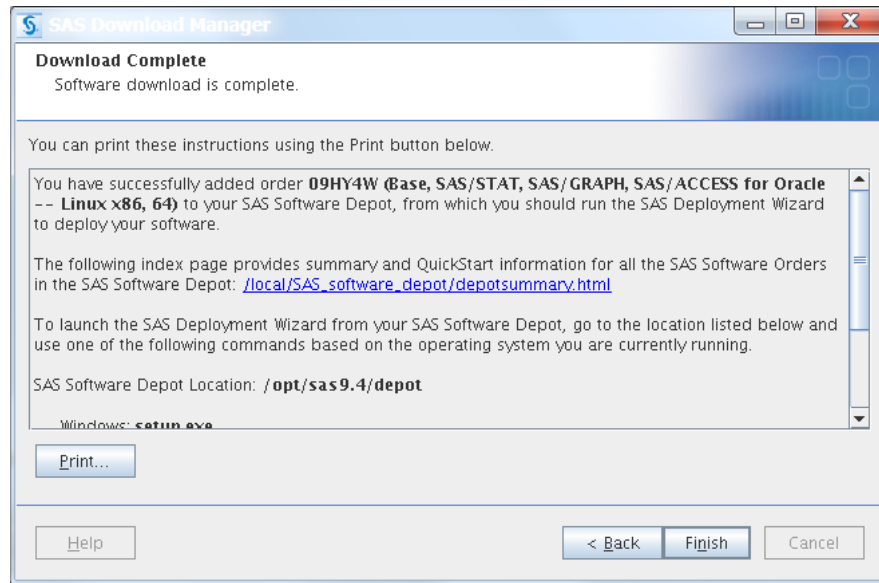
SAS Download Manager

Download Complete
Software download is complete.

You can print these instructions using the Print button below.

You have successfully added order **09HY4W (Base, SAS/STAT, SAS/GRAPH, SAS/ACCESS for Oracle -- Linux x86, 64)** to your SAS Software Depot, from which you should run the SAS Deployment Wizard to deploy your software.

The following index page provides summary and QuickStart information for all the SAS Software Orders in the SAS Software Depot: /local/SAS_software_depot/depotsummary.html

To launch the SAS Deployment Wizard from your SAS Software Depot, go to the location listed below and use one of the following commands based on the operating system you are currently running.

SAS Software Depot Location: **/opt/sas9.4/depot**

Windows: **setup.exe**

Print...

Help

< Back

Finish

Cancel